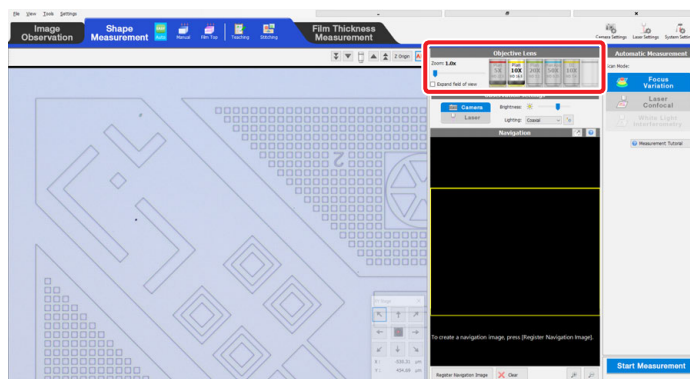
File View Tools Settings

Image Observation

Shape Measurement

Basic Manual Film Top Teaching Stitching

Film Thickness Measurement

Camera Settings Laser Settings System Setti

Z Origin

Objective Lens

Zoom: 1.0x

Expand field of view

5X

10X

20X

50X

100X

Camera

Laser

Brightness:

Lighting: Coaxial

Navigation

To create a navigation image, press [Register Navigation Image].

Register Navigation Image

Clear

Automatic Measurement

Scan Mode:

Focus Variation

Laser Confocal

White Light Interferometry

Measurement Tutorial

Start Measurement

X: 939.31 μm

Y: 404.69 μm